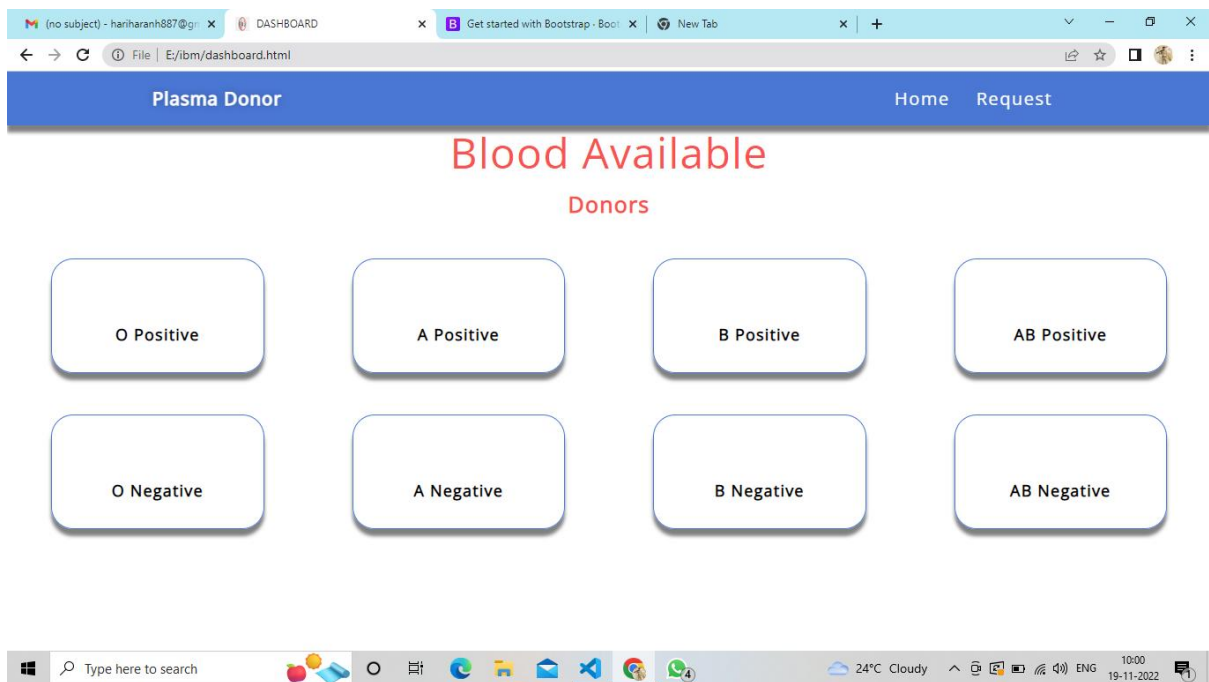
(no subject) - hariharanh887@gr ×
DASHBOARD ×
Get started with Bootstrap · Boot ×
New Tab ×
+

File | E:/ibm/dashboard.html

Plasma Donor
Home Request

Blood Available

Donors

O Positive
A Positive
B Positive
AB Positive

O Negative
A Negative
B Negative
AB Negative

Type here to search
24°C Cloudy
ENG
10:00
19-11-2022